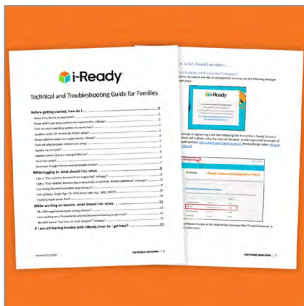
i-Ready

Technical and Troubleshooting Guide for Families

Before getting started, how do I...

While logging in, what should I do when...

While working on lessons, what should I do when...

If I am still having trouble with i-Ready, how do I get help?

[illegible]

What should I do when...

i-Ready